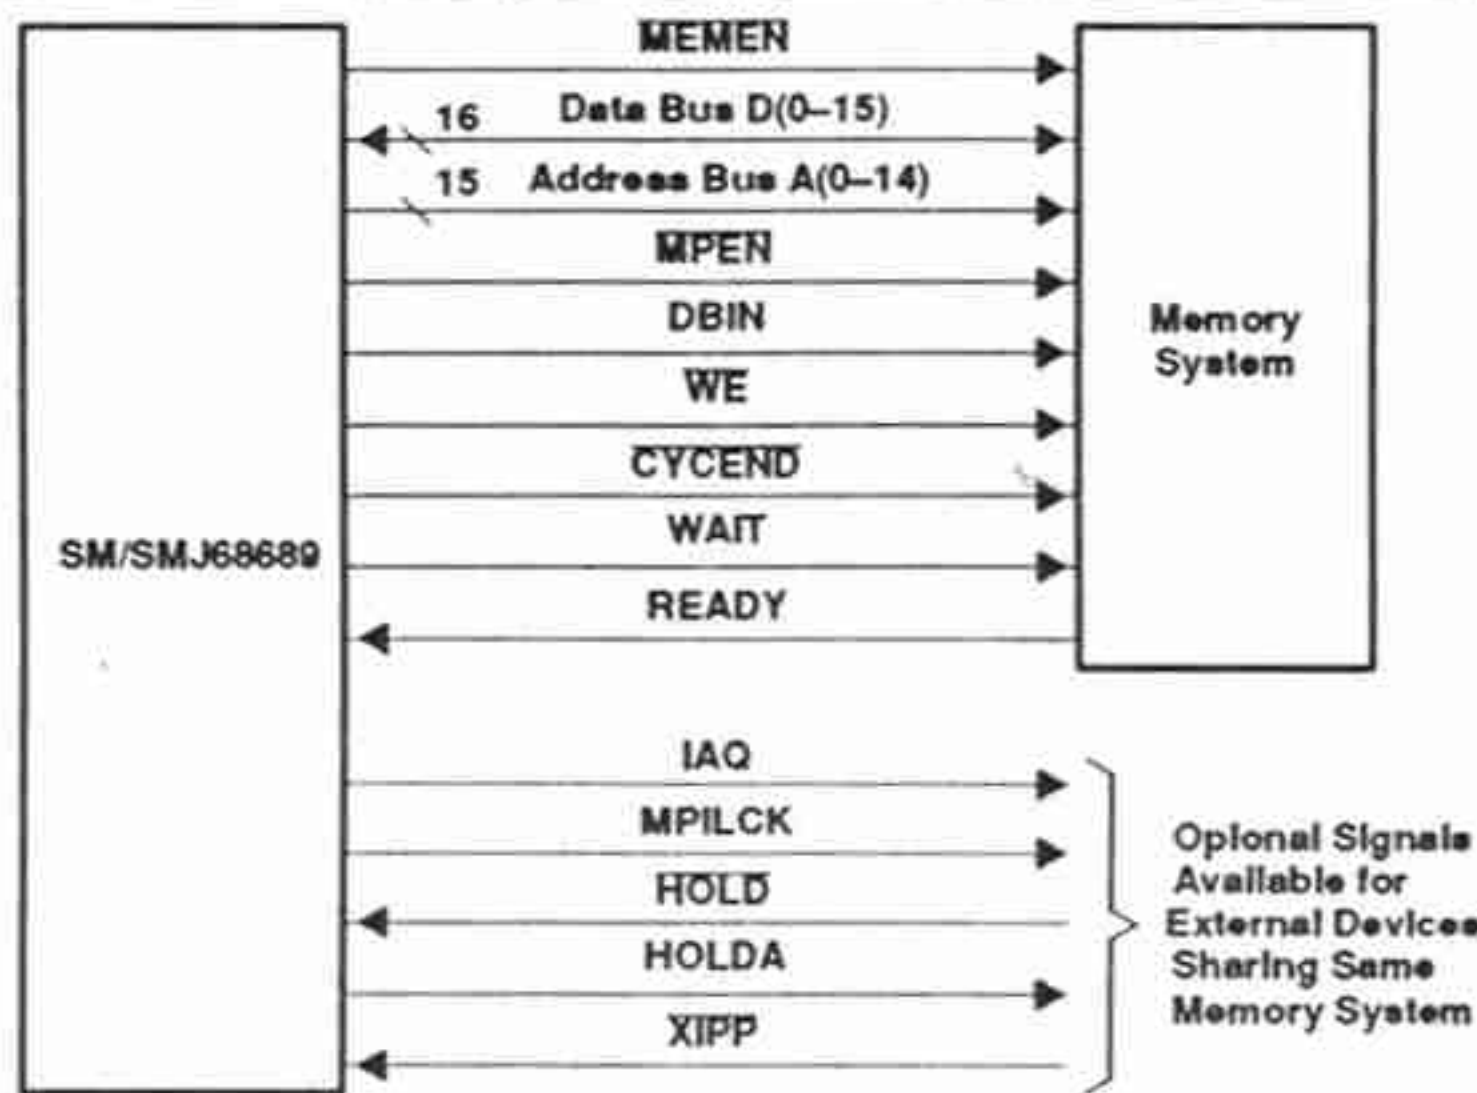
MEMEN
16 Data Bus D(0–15)
15 Address Bus A(0–14)
MPEN
DBIN
WE
CYCEND
WAIT
READY
Memory System
SM/SMJ68689
IAQ
MPILCK
HOLD
HOLDA
XIPP
Opional Signals Available for External Devices Sharing Same Memory System